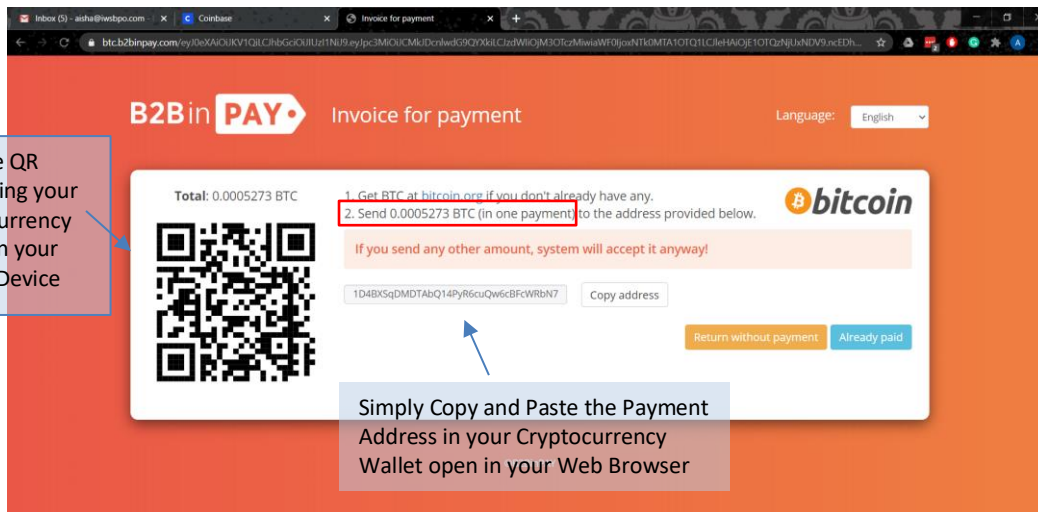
Inbox (5) - aisha@iwsbpo.com
Coinbase
Invoice for payment
btc.b2binpay.com/eyJ0eXAiOiJKV1QiLCJhbGciOiJIUzI1NiJ9.eyJpc3MiOiJCMkJDcnlwdG9QYXkiLCJzdWIiOjM3OTczMiwiaWF0IjoxNTk0MTA1OTQ1LCJleHAiOjE1OTQzNjUxNDV9.ncEDh...

B2Bin PAY
Invoice for payment
Language: English

e QR
ing your
urrency
n your
Device

Total: 0.0005273 BTC

1. Get BTC at bitcoin.org if you don't already have any.
2. Send 0.0005273 BTC (in one payment) to the address provided below.

bitcoin

If you send any other amount, system will accept it anyway!

1D4BXSqDMDTAbQ14PyR6cuQw6cBFcWRbN7
Copy address

Return without payment
Already paid

Simply Copy and Paste the Payment Address in your Cryptocurrency Wallet open in your Web Browser